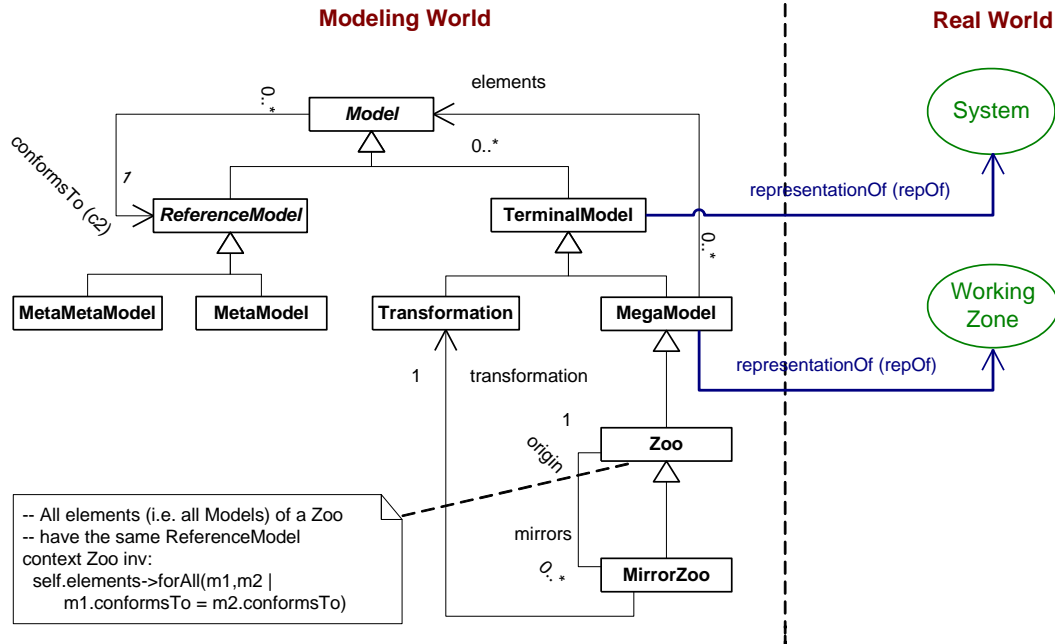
Modeling World

Real World

elements

0..*

Model

0..*

conformsTo (c2)

1

ReferenceModel

TerminalModel

representationOf (repOf)

System

0..*

MetaMetaModel

MetaModel

Transformation

MegaModel

Working Zone

1

transformation

representationOf (repOf)

1

origin

Zoo

-- All elements (i.e. all Models) of a Zoo
-- have the same ReferenceModel
context Zoo inv:
self.elements->forAll(m1,m2 |
m1.conformsTo = m2.conformsTo)

mirrors

0..*

MirrorZoo